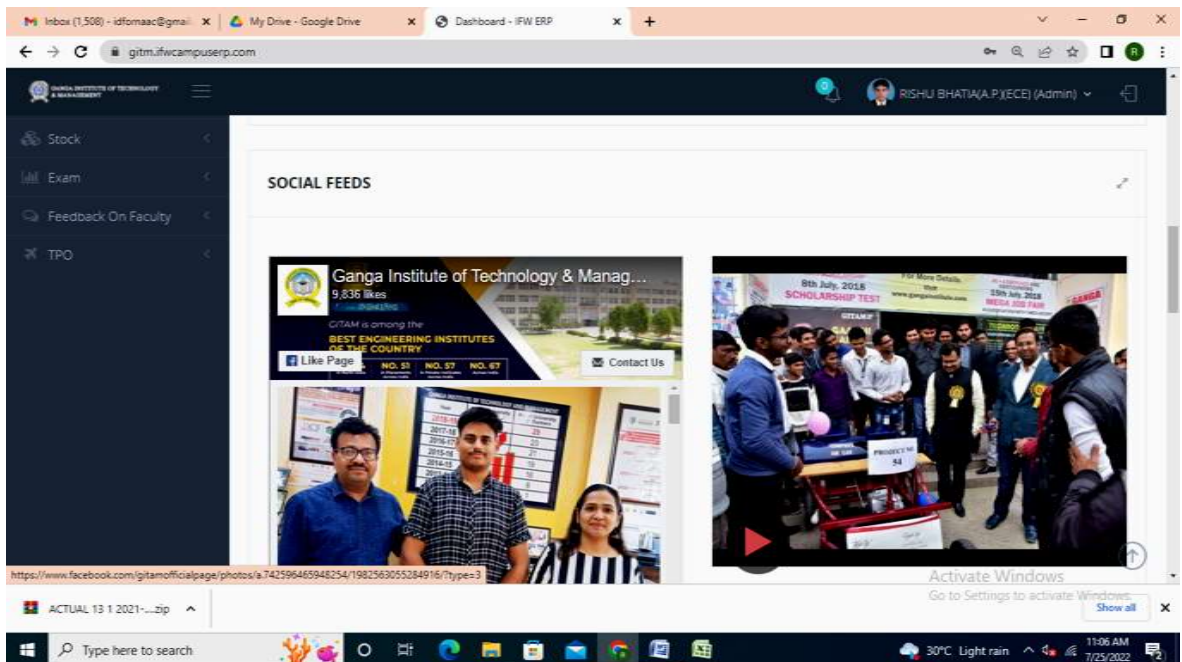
M Inbox (1,508) - idfornaac@gmail × | My Drive - Google Drive × | Dashboard - IFW ERP × | +

gitm.ifwcampuserp.com

GANGA INSTITUTE OF TECHNOLOGY & MANAGEMENT

0

RISHU BHATIA(A.P.)(ECE) (Admin)

Stock

Exam

Feedback On Faculty

TPO

SOCIAL FEEDS

Ganga Institute of Technology & Manag...
9,836 likes

GITAM is among the
BEST ENGINEERING INSTITUTES OF THE COUNTRY

NO. 51 NO. 57 NO. 67

Like Page

Contact Us

8th July, 2018
SCHOLARSHIP TEST

For More Details, Visit www.gangainstitute.com

15th July, 2018
MEGA JOB FAIR

PROJECT NO 54

https://www.facebook.com/gitamofficialpage/photos/a.742596465948254/1982563055284916/?type=3

Activate Windows
Go to Settings to activate Windows.

ACTUAL 13 1 2021-....zip

Show all

Type here to search

30°C Light rain

11:06 AM
7/25/2022